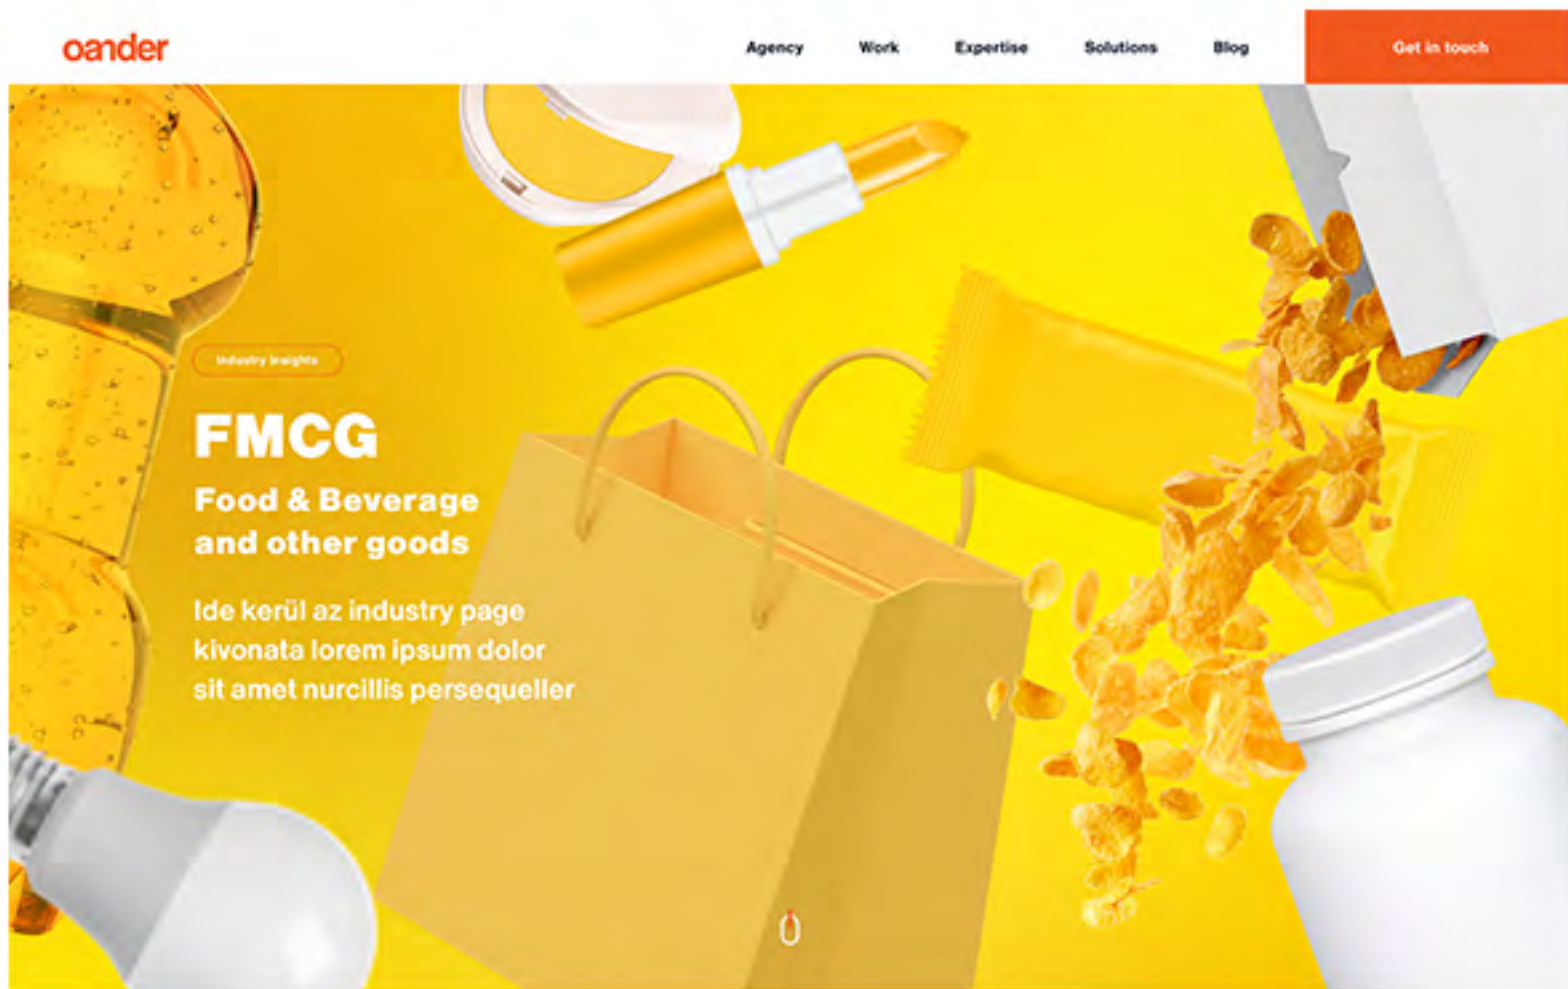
oander

Agency Work Expertise Solutions Blog

Get in touch

Industry Insights

FMCG

Food & Beverage and other goods

Ide kerül az industry page kivonata lorem ipsum dolor sit amet nurcillis persequeller